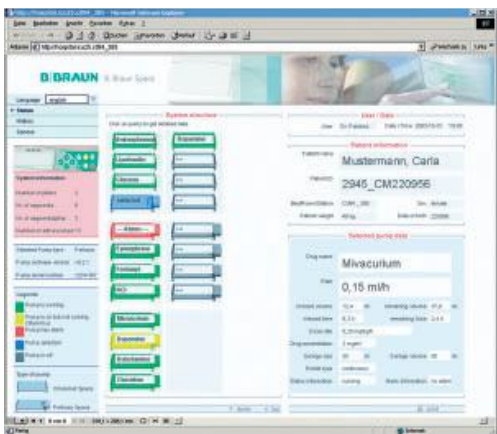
B|BRAUN

Language English

Mustermann, Carla

2945_CM220956

Mivacurium

0,15 ml/h

Propofol

Dobutamin

Atracurium

Epinephrin

Heparin

Midazolam

Norepinephrin

Suprarenin

System structure

User / Date

Patient information

Selected pump data

System information

Legende

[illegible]